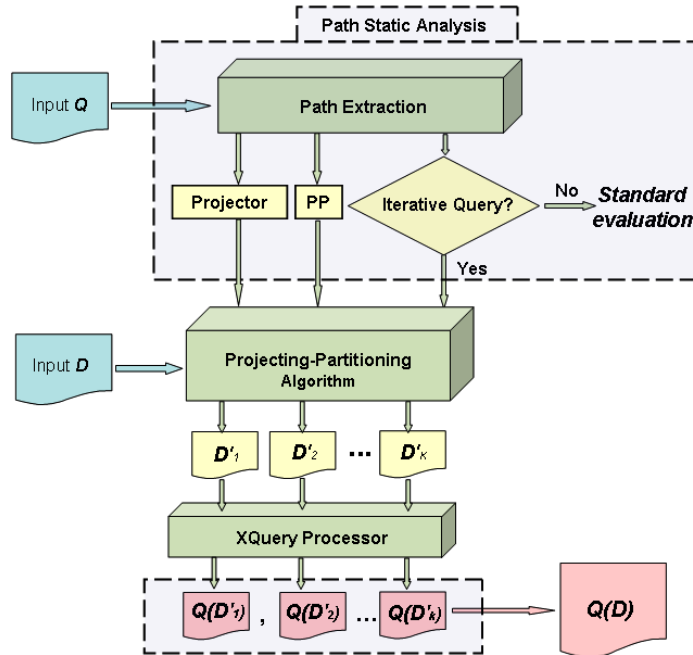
Path Static Analysis

Input $Q$

Path Extraction

Projector

PP

Iterative Query?

No

Standard evaluation

Yes

Input $D$

Projecting-Partitioning Algorithm

$D'_1$

$D'_2$

...

$D'_K$

XQuery Processor

$Q(D'_1)$ , $Q(D'_2)$ ... $Q(D'_k)$

$Q(D)$